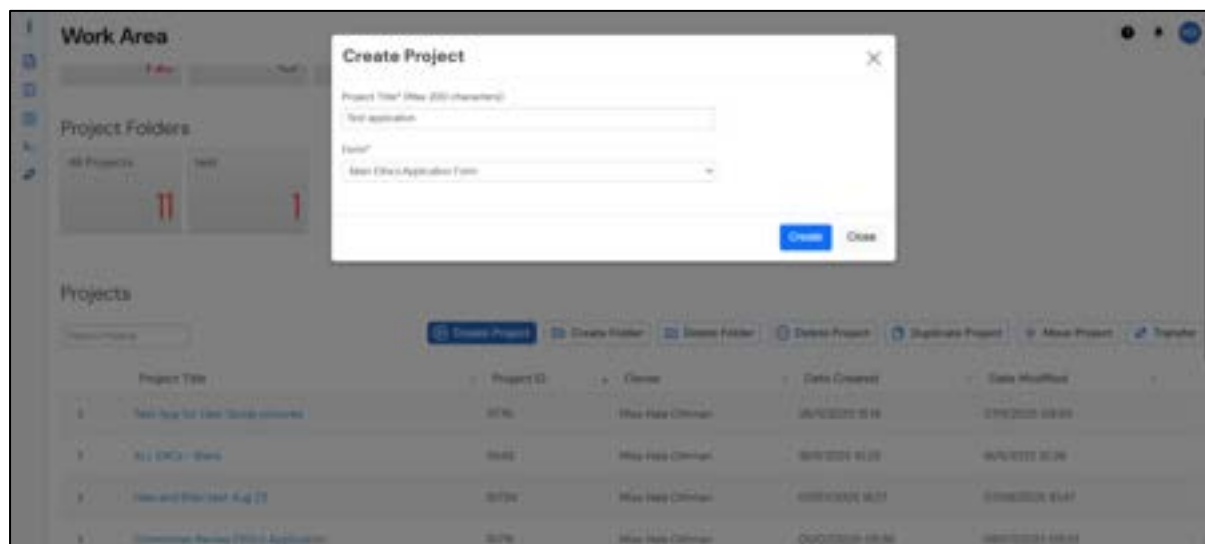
Work Area

Create Project

Project Title* (Max 200 characters)

Test application

Form*

Main Ethics Application Form

Create Close

Project Folders

All Projects

11

Test

1

Projects

Search Projects

Create Project Create Folder Delete Folder Delete Project Duplicate Project Move Project Transfer

| | Project Title | Project ID | Owner | Date Created | Date Modified |
|---|---|---|---|---|---|
| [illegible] | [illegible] | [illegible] | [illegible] | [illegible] | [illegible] |
| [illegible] | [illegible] | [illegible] | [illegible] | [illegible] | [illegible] |
| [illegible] | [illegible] | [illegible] | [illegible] | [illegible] | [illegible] |
| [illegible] | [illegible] | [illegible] | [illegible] | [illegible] | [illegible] |